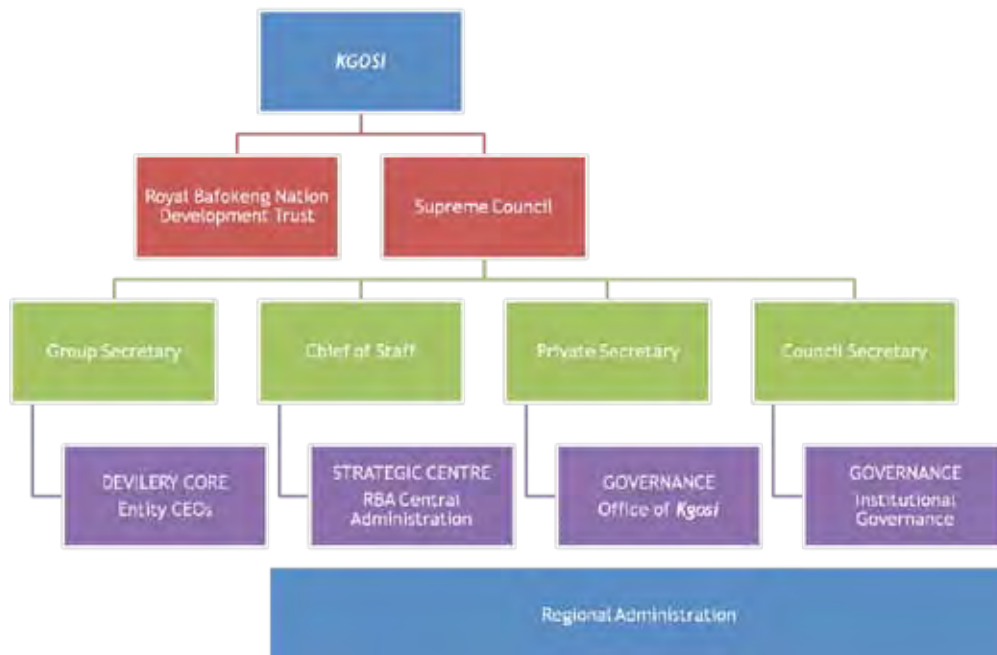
KGOSI

Royal Bafokeng Nation Development Trust

Supreme Council

Group Secretary

Chief of Staff

Private Secretary

Council Secretary

DEVILERY CORE
Entity CEOs

STRATEGIC CENTRE
RBA Central Administration

GOVERNANCE
Office of Kgosi

GOVERNANCE
Institutional Governance

Regional Administration